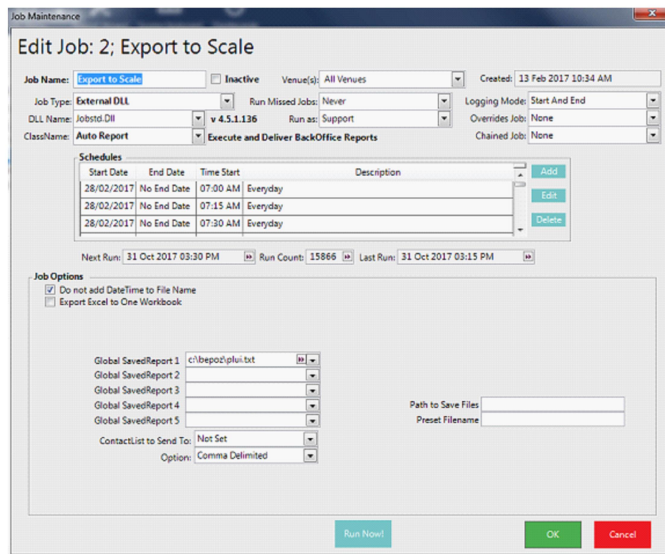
Job Maintenance

Edit Job: 2; Export to Scale

Job Name: Export to Scale
Inactive
Venue(s): All Venues
Created: 13 Feb 2017 10:34 AM

Job Type: External DLL
Run Missed Jobs: Never
Logging Mode: Start And End

DLL Name: Jobstd.Dll
v 4.5.1.136
Run as: Support
Overrides Job: None

ClassName: Auto Report
Execute and Deliver BackOffice Reports
Chained Job: None

Schedules

| Start Date | End Date | Time Start | Description |
|---|---|---|---|
| 28/02/2017 | No End Date | 07:00 AM | Everyday |
| 28/02/2017 | No End Date | 07:15 AM | Everyday |
| 28/02/2017 | No End Date | 07:30 AM | Everyday |

Add
Edit
Delete

Next Run: 31 Oct 2017 03:30 PM
Run Count: 15866
Last Run: 31 Oct 2017 03:15 PM

Job Options
Do not add DateTime to File Name
Export Excel to One Workbook

Global SavedReport 1 c:\bepoz\plui.txt
Global SavedReport 2
Global SavedReport 3
Global SavedReport 4
Global SavedReport 5
Path to Save Files
Preset Filename
ContactList to Send To: Not Set
Option: Comma Delimited

Run Now!
OK
Cancel